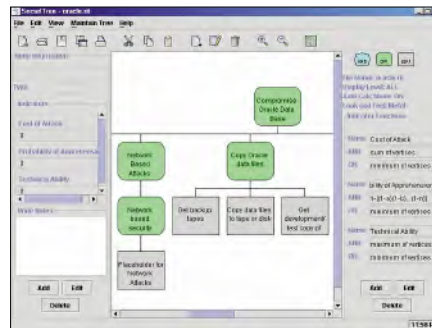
SecurITree - oracle.st

File Edit View Maintain Tree Help

Node Information

Type

Indicators

Cost of Attack

3

Probability of Apprehension

3

Technical Ability

3

Node Notes

Add Edit

Delete

Compromise Oracle Data Base

Network Based Attacks

Copy Oracle data files

Network based security

Get backup tapes

Copy data files to tape or disk

Get development/ test copy of

Placeholder for Network Attacks

Add Edit

Delete

Cost of Attack

sum of vertices

minimum of vertices

bility of Apprehension

1-(II-x(1-x2...(1-x))

minimum of vertices

Technical Ability

maximum of vertices

minimum of vertices

Add Edit

Delete